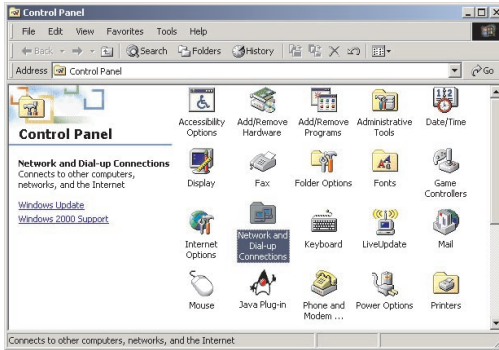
Control Panel

File Edit View Favorites Tools Help

Back Search Folders History

Address Control Panel

Go

Control Panel

Network and Dial-up Connections
Connects to other computers, networks, and the Internet

Windows Update
Windows 2000 Support

Accessibility Options
Add/Remove Hardware
Add/Remove Programs
Administrative Tools
Date/Time
Display
Fax
Folder Options
Fonts
Game Controllers
Internet Options
Network and Dial-up Connections
Keyboard
LiveUpdate
Mail
Mouse
Java Plug-in
Phone and Modem ...
Power Options
Printers

Connects to other computers, networks, and the Internet